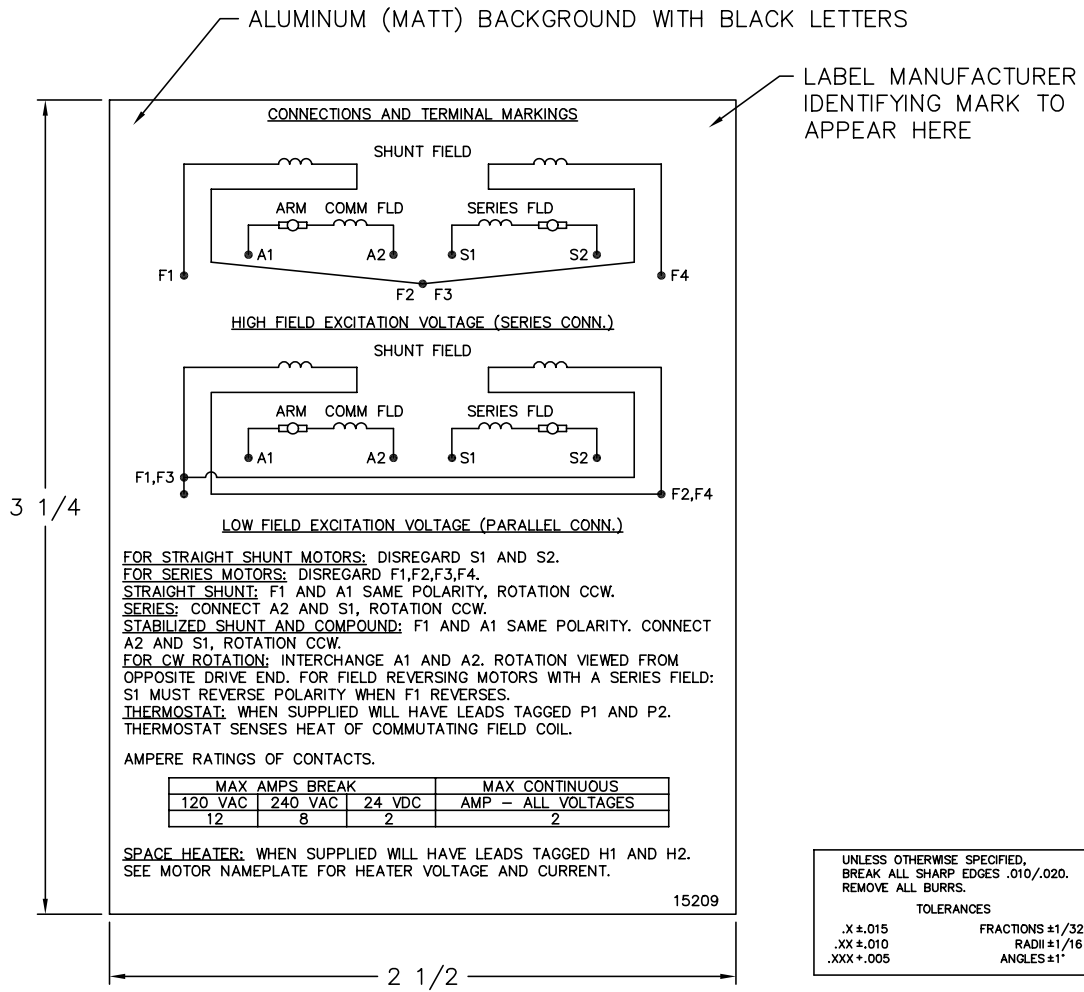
ALUMINUM (MATT) BACKGROUND WITH BLACK LETTERS

LABEL MANUFACTURER IDENTIFYING MARK TO APPEAR HERE

CONNECTIONS AND TERMINAL MARKINGS

SHUNT FIELD

ARM COMM FLD

SERIES FLD

A1 A2 S1 S2

F1 F4

F2 F3

HIGH FIELD EXCITATION VOLTAGE (SERIES CONN.)

SHUNT FIELD

ARM COMM FLD

SERIES FLD

A1 A2 S1 S2

F1,F3 F2,F4

LOW FIELD EXCITATION VOLTAGE (PARALLEL CONN.)

3 1/4

FOR STRAIGHT SHUNT MOTORS: DISREGARD S1 AND S2.
FOR SERIES MOTORS: DISREGARD F1,F2,F3,F4.
STRAIGHT SHUNT: F1 AND A1 SAME POLARITY, ROTATION CCW.
SERIES: CONNECT A2 AND S1, ROTATION CCW.
STABILIZED SHUNT AND COMPOUND: F1 AND A1 SAME POLARITY. CONNECT A2 AND S1, ROTATION CCW.
FOR CW ROTATION: INTERCHANGE A1 AND A2. ROTATION VIEWED FROM OPPOSITE DRIVE END. FOR FIELD REVERSING MOTORS WITH A SERIES FIELD: S1 MUST REVERSE POLARITY WHEN F1 REVERSES.
THERMOSTAT: WHEN SUPPLIED WILL HAVE LEADS TAGGED P1 AND P2. THERMOSTAT SENSES HEAT OF COMMUTATING FIELD COIL.

AMPERE RATINGS OF CONTACTS.

| MAX AMPS BREAK | | | MAX CONTINUOUS |
|---|---|---|---|
| 120 VAC | 240 VAC | 24 VDC | AMP — ALL VOLTAGES |
| 12 | 8 | 2 | 2 |

SPACE HEATER: WHEN SUPPLIED WILL HAVE LEADS TAGGED H1 AND H2. SEE MOTOR NAMEPLATE FOR HEATER VOLTAGE AND CURRENT.

15209

2 1/2

UNLESS OTHERWISE SPECIFIED, BREAK ALL SHARP EDGES .010/.020. REMOVE ALL BURRS.
TOLERANCES
.X ±.015 FRACTIONS ±1/32
.XX ±.010 RADII ±1/16
.XXX +.005 ANGLES ±1°